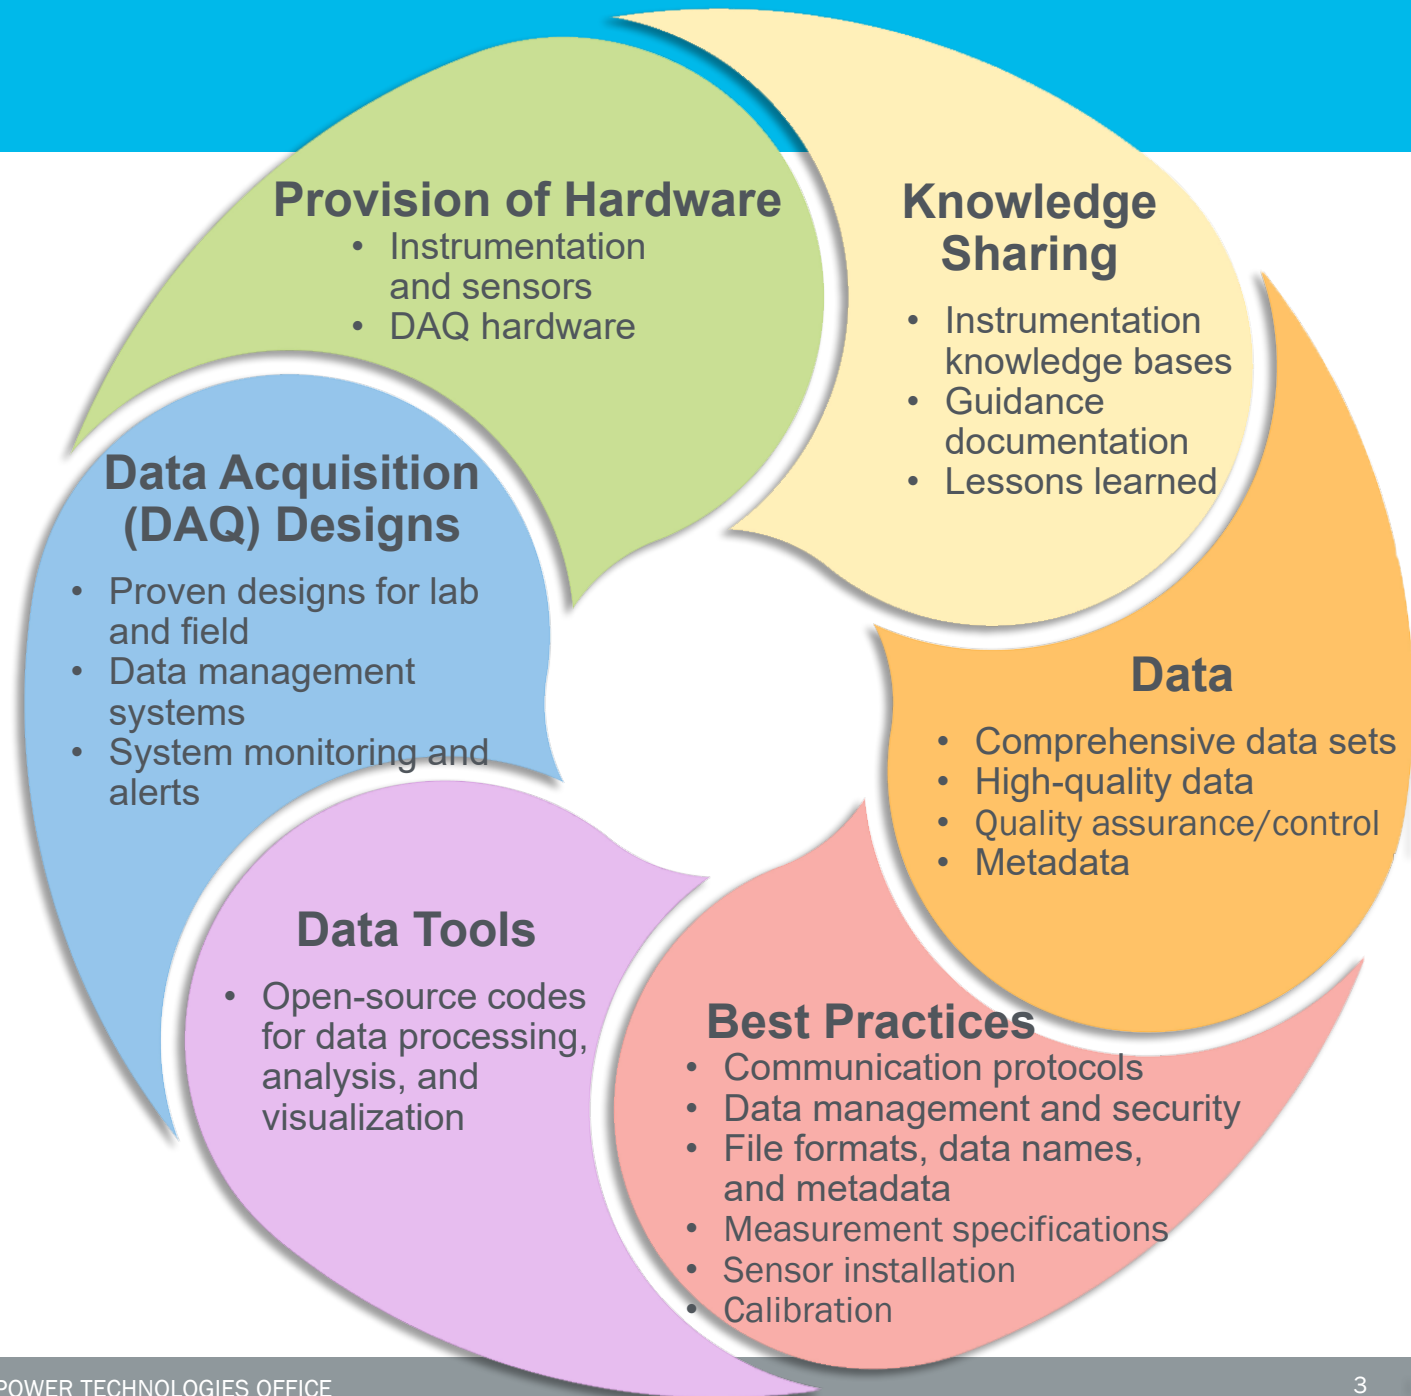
Provision of Hardware
- Instrumentation and sensors
- DAQ hardware

Knowledge Sharing
- Instrumentation knowledge bases
- Guidance documentation
- Lessons learned

Data
- Comprehensive data sets
- High-quality data
- Quality assurance/control
- Metadata

Best Practices
- Communication protocols
- Data management and security
- File formats, data names, and metadata
- Measurement specifications
- Sensor installation
- Calibration

Data Tools
- Open-source codes for data processing, analysis, and visualization

Data Acquisition (DAQ) Designs
- Proven designs for lab and field
- Data management systems
- System monitoring and alerts

POWER TECHNOLOGIES OFFICE

3